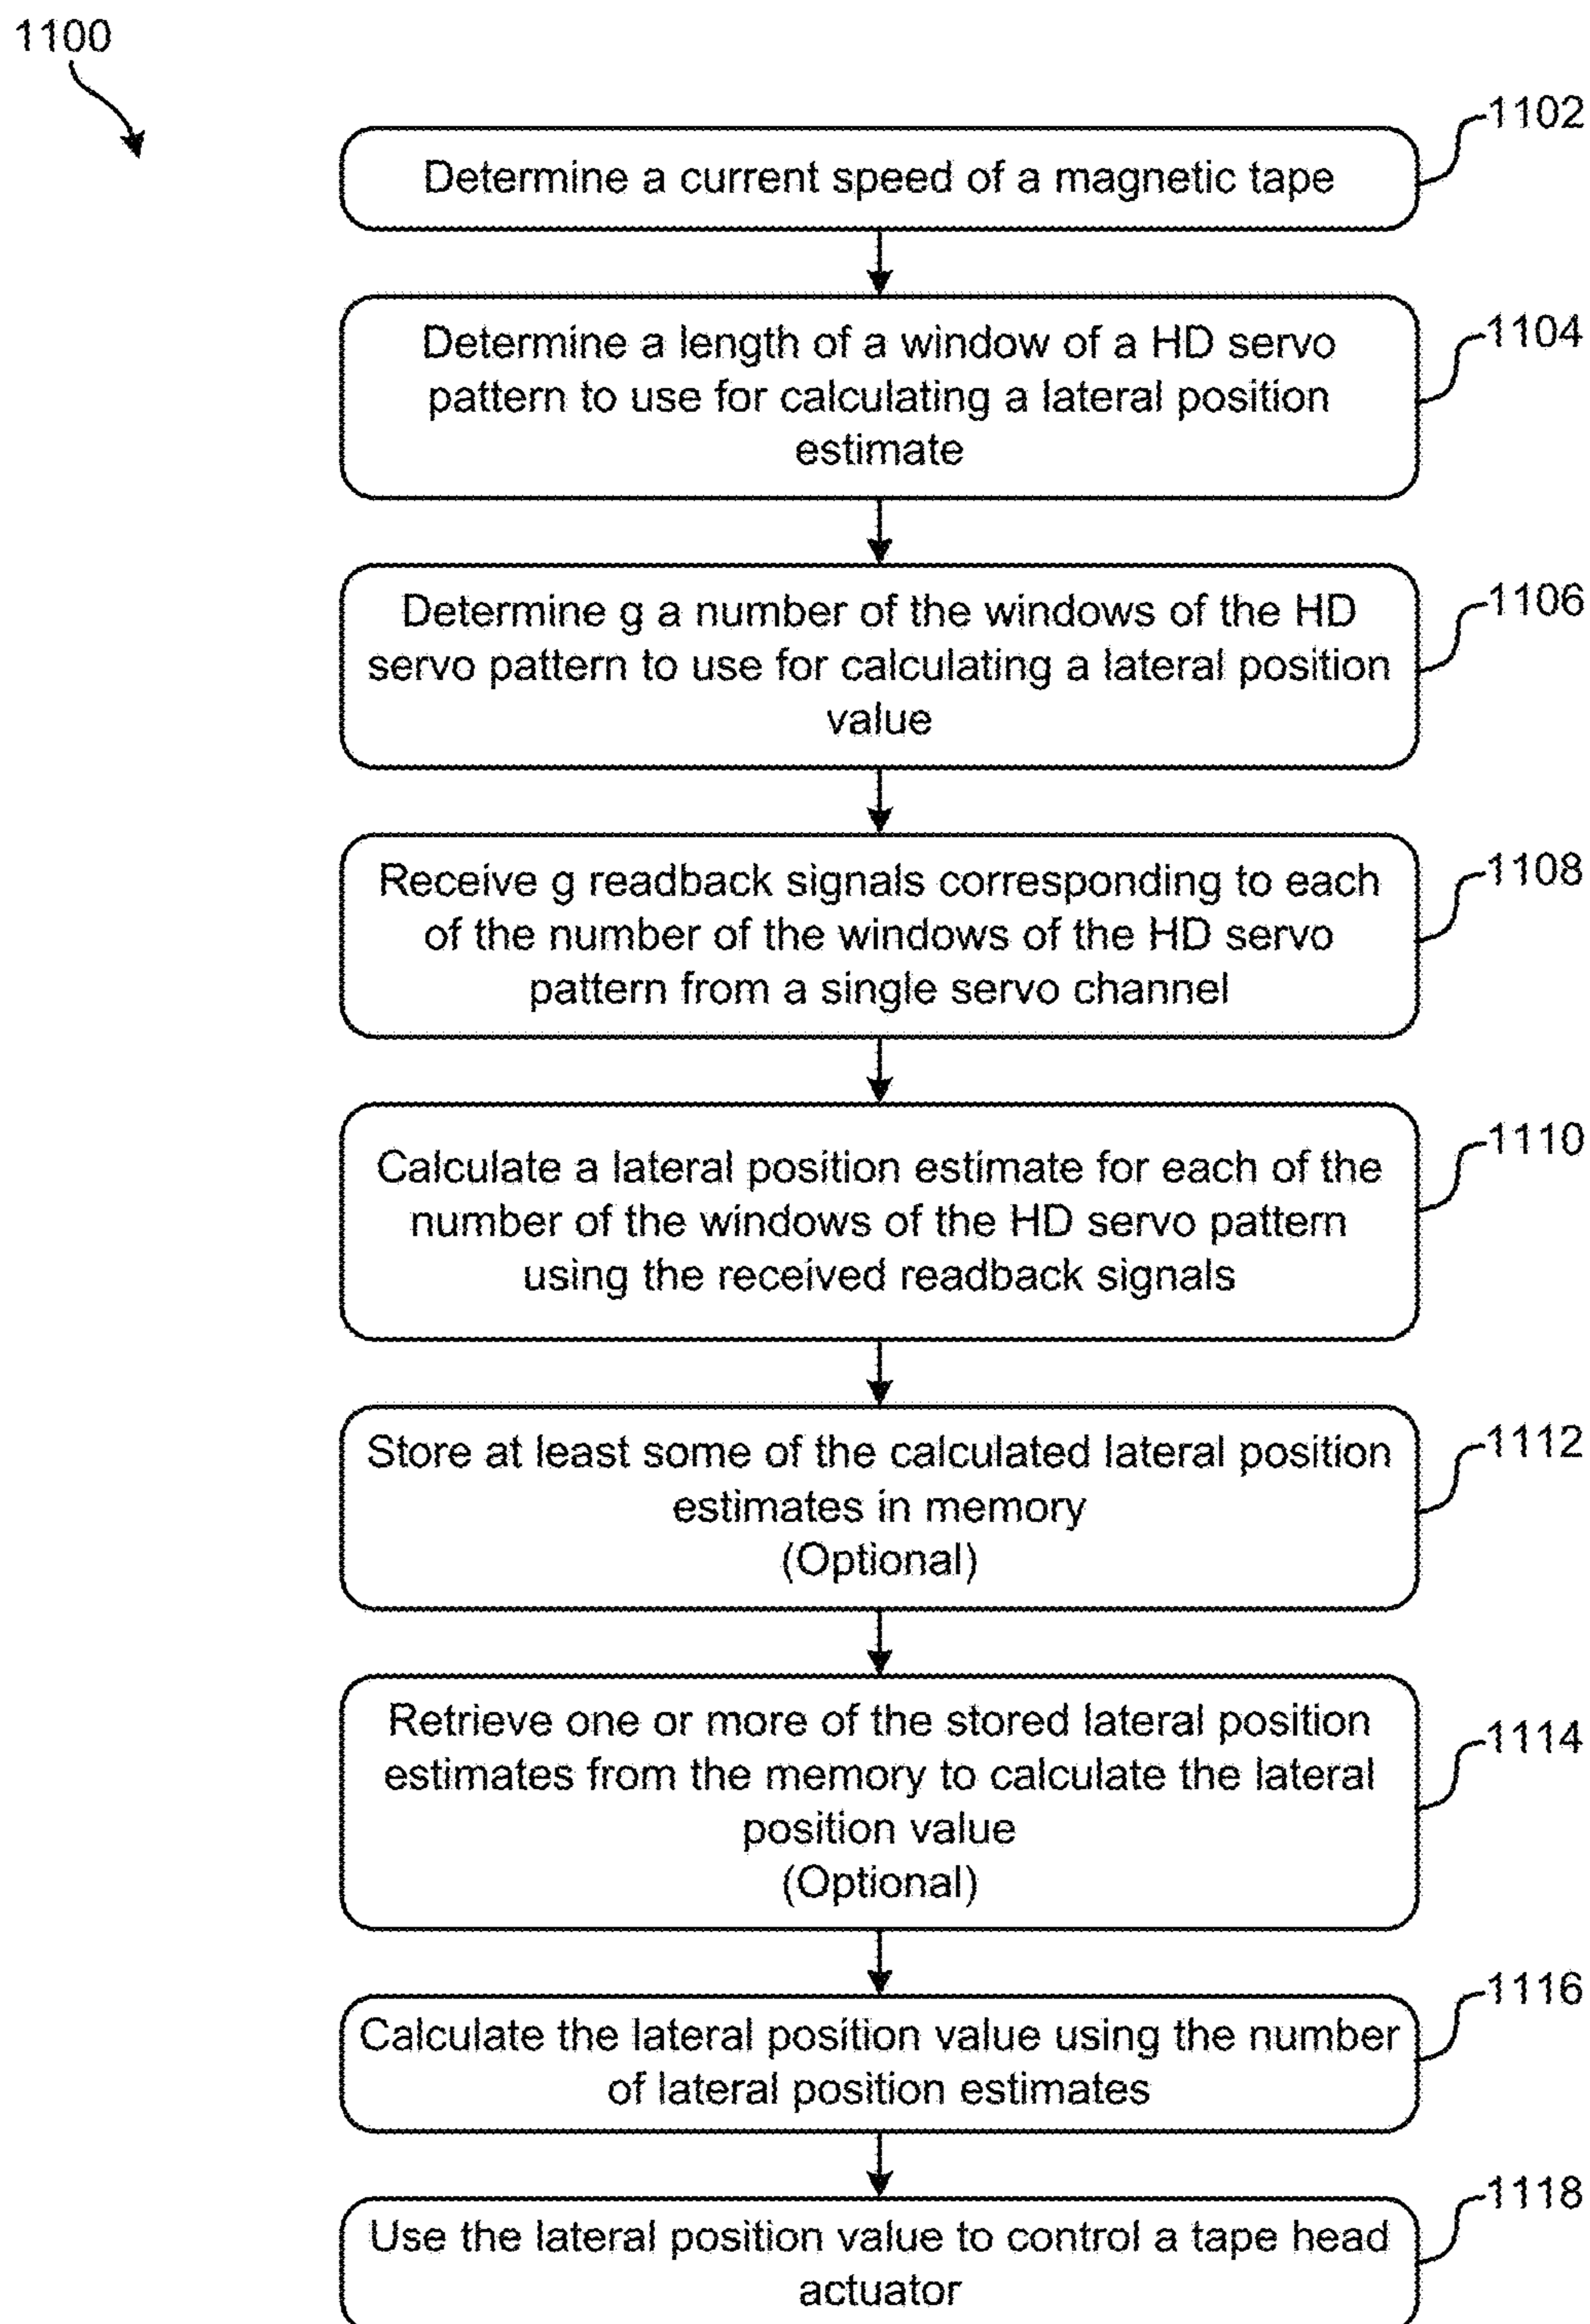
1100

1102
Determine a current speed of a magnetic tape

1104
Determine a length of a window of a HD servo pattern to use for calculating a lateral position estimate

1106
Determine g a number of the windows of the HD servo pattern to use for calculating a lateral position value

1108
Receive g readback signals corresponding to each of the number of the windows of the HD servo pattern from a single servo channel

1110
Calculate a lateral position estimate for each of the number of the windows of the HD servo pattern using the received readback signals

1112
Store at least some of the calculated lateral position estimates in memory
(Optional)

1114
Retrieve one or more of the stored lateral position estimates from the memory to calculate the lateral position value
(Optional)

1116
Calculate the lateral position value using the number of lateral position estimates

1118
Use the lateral position value to control a tape head actuator